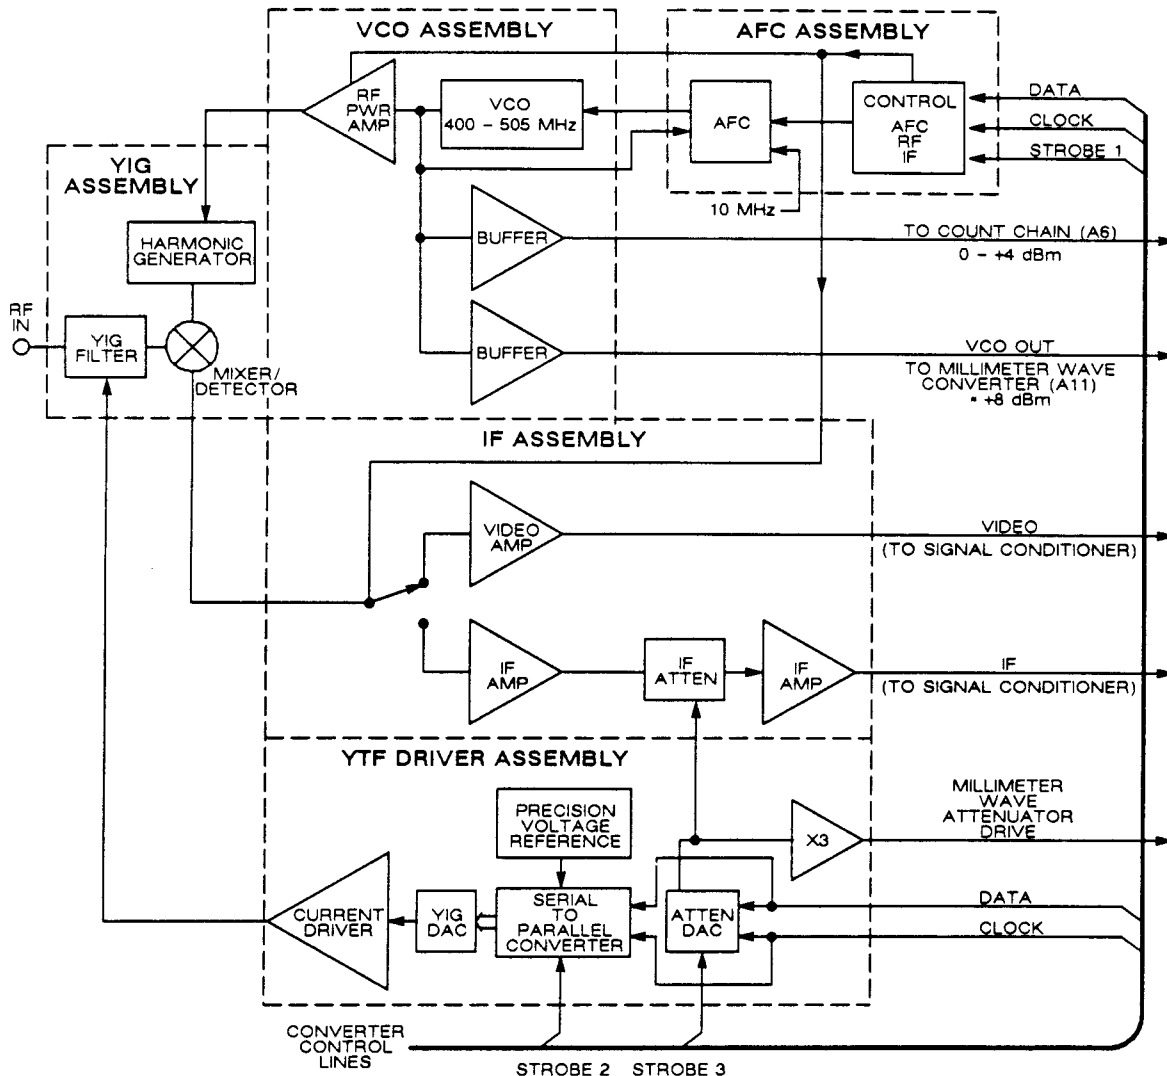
VCO ASSEMBLY

AFC ASSEMBLY

RF PWR AMP

VCO 400 - 505 MHz

AFC

CONTROL AFC RF IF

DATA

CLOCK

STROBE 1

YIG ASSEMBLY

10 MHz

HARMONIC GENERATOR

BUFFER

TO COUNT CHAIN (A6)
0 - +4 dBm

RF IN

YIG FILTER

BUFFER

MIXER/ DETECTOR

VCO OUT
TO MILLIMETER WAVE CONVERTER (A11)
≈ +8 dBm

IF ASSEMBLY

VIDEO AMP

VIDEO
(TO SIGNAL CONDITIONER)

IF AMP

IF ATTEN

IF AMP

IF
(TO SIGNAL CONDITIONER)

YTF DRIVER ASSEMBLY

PRECISION VOLTAGE REFERENCE

X3

MILLIMETER WAVE ATTENUATOR DRIVE

CURRENT DRIVER

YIG DAC

SERIAL TO PARALLEL CONVERTER

ATTEN DAC

DATA

CLOCK

CONVERTER CONTROL LINES

STROBE 2 STROBE 3